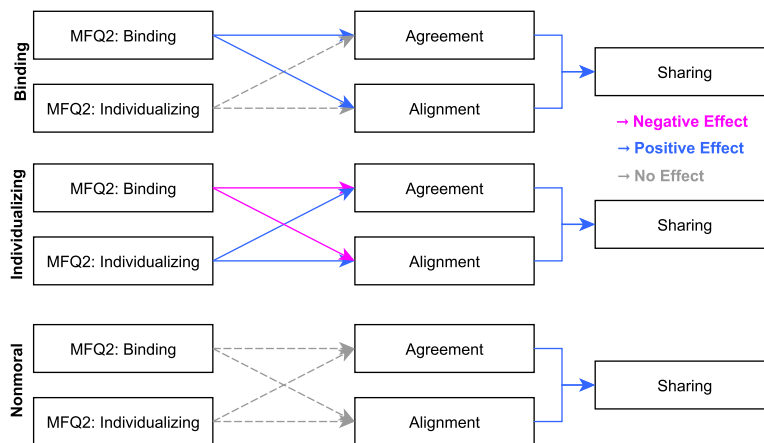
Binding

MFQ2: Binding

MFQ2: Individualizing

Agreement

Alignment

Sharing

→ Negative Effect
→ Positive Effect
→ No Effect

Individualizing

MFQ2: Binding

MFQ2: Individualizing

Agreement

Alignment

Sharing

Nonmoral

MFQ2: Binding

MFQ2: Individualizing

Agreement

Alignment

Sharing